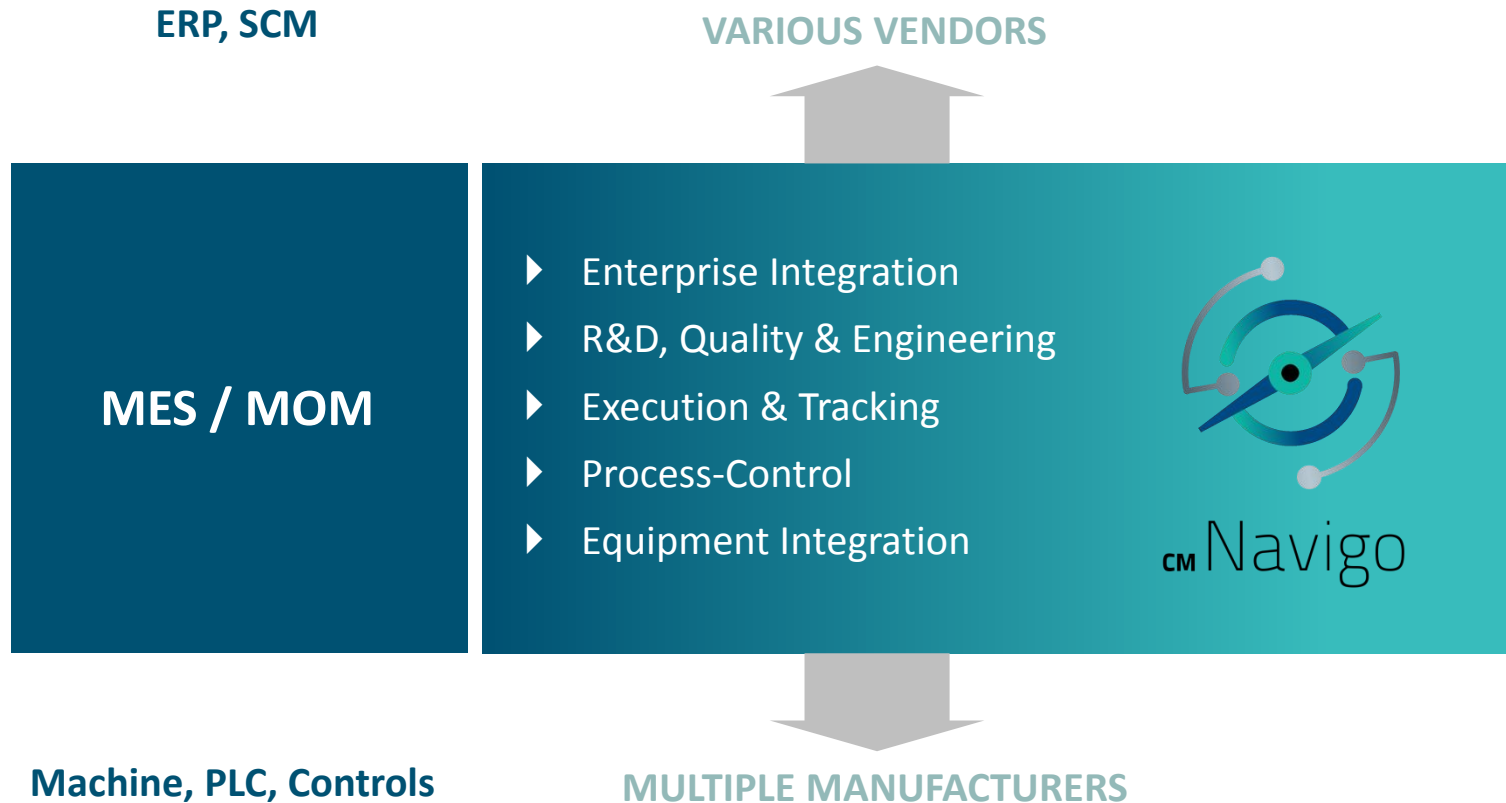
ERP, SCM

VARIOUS VENDORS

MES / MOM

Enterprise Integration
R&D, Quality & Engineering
Execution & Tracking
Process-Control
Equipment Integration

CM Navigo

Machine, PLC, Controls

MULTIPLE MANUFACTURERS